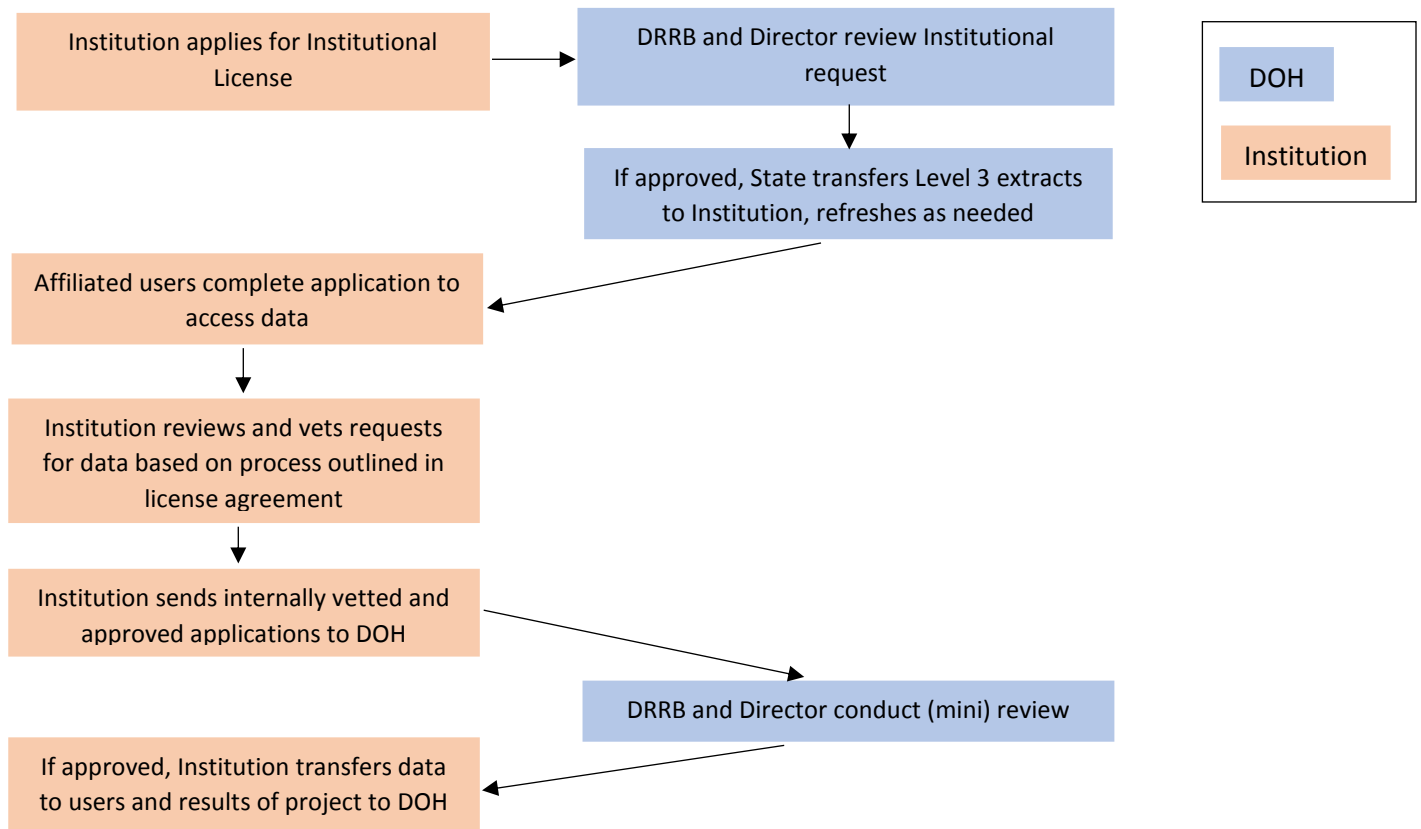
Institution applies for Institutional License

DRRB and Director review Institutional request

DOH

Institution

If approved, State transfers Level 3 extracts to Institution, refreshes as needed

Affiliated users complete application to access data

Institution reviews and vets requests for data based on process outlined in license agreement

Institution sends internally vetted and approved applications to DOH

DRRB and Director conduct (mini) review

If approved, Institution transfers data to users and results of project to DOH